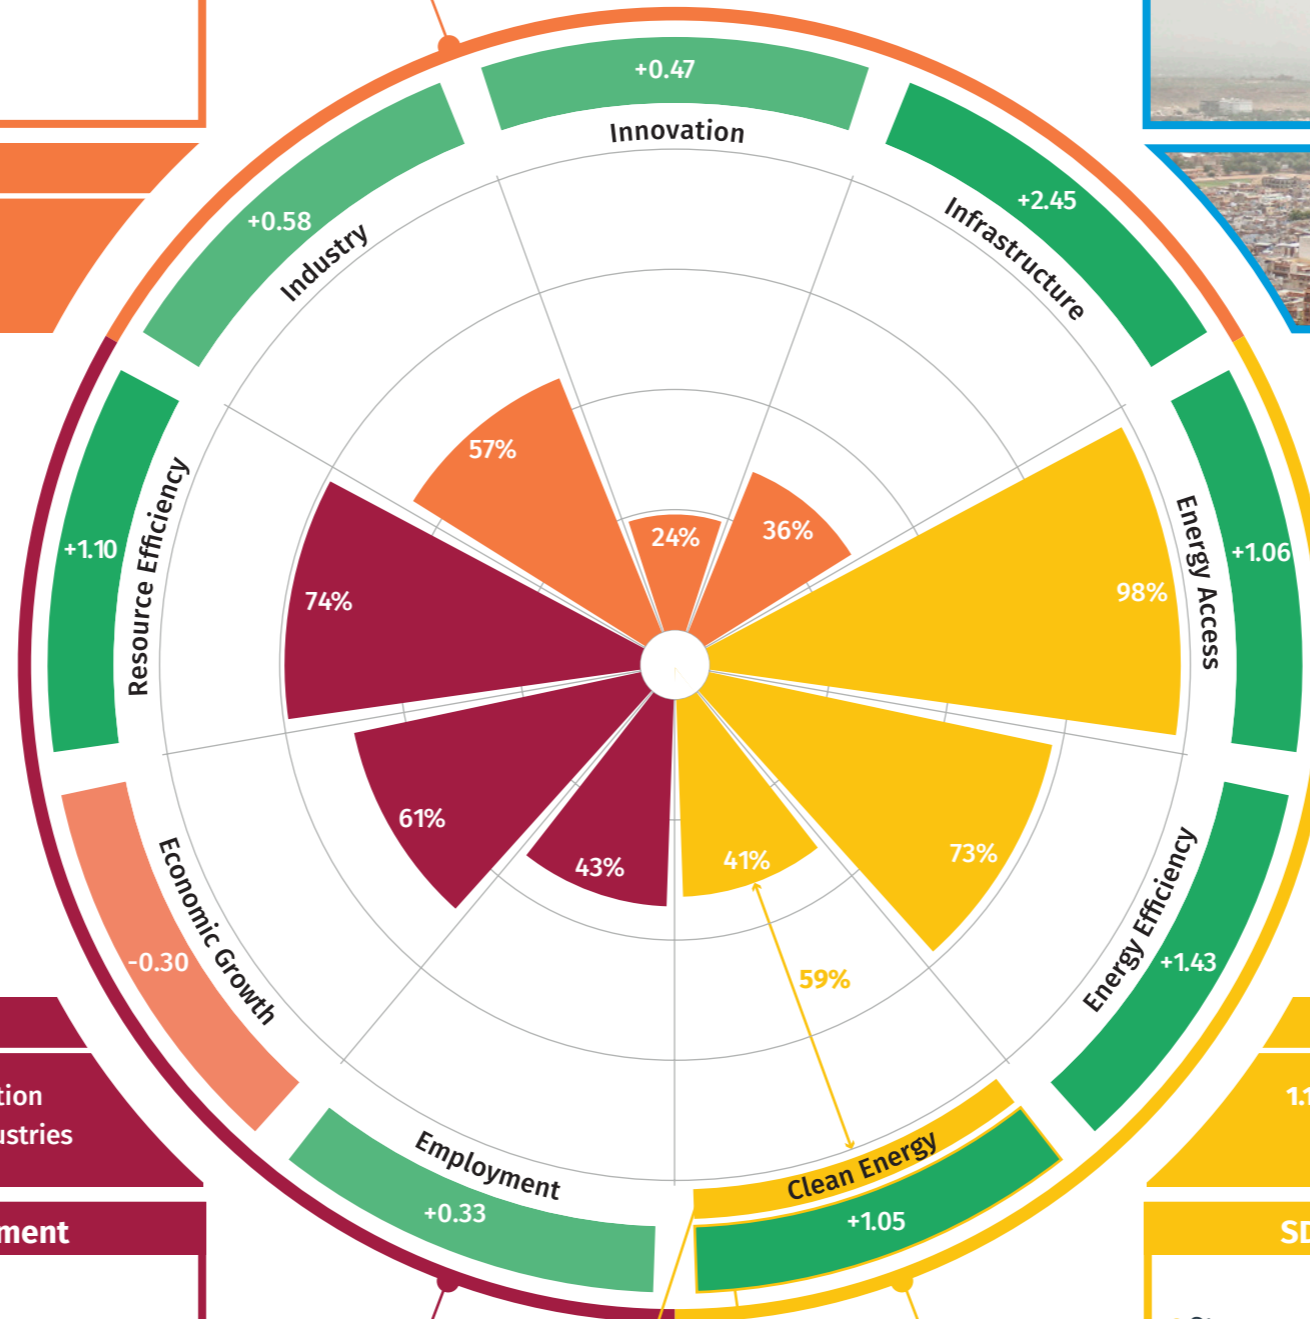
+0.47
Innovation
+2.45
Infrastructure
+0.58
Industry
Resource Efficiency
+1.10
Energy Access
+1.06
57%
24%
36%
98%
74%
61%
43%
41%
73%
59%
Economic Growth
-0.30
Energy Efficiency
+1.43
Employment
+0.33
Clean Energy
+1.05
tion
ustries
ment
1.1
SD